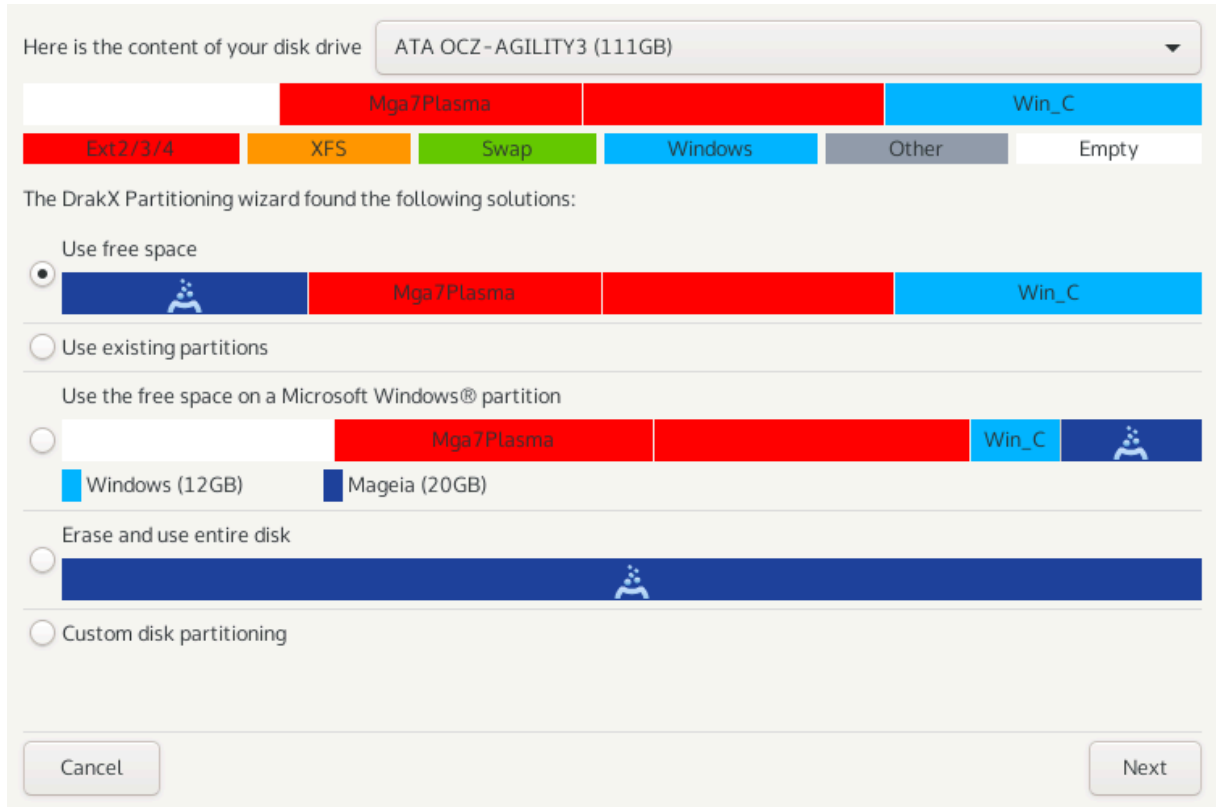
Here is the content of your disk drive
ATA OCZ-AGILITY3 (111GB)

Mga7Plasma
Win_C

Ext2/3/4
XFS
Swap
Windows
Other
Empty

The DrakX Partitioning wizard found the following solutions:

Use free space

Mga7Plasma
Win_C

Use existing partitions

Use the free space on a Microsoft Windows® partition

Mga7Plasma
Win_C

Windows (12GB)
Mageia (20GB)

Erase and use entire disk

Custom disk partitioning

Cancel
Next